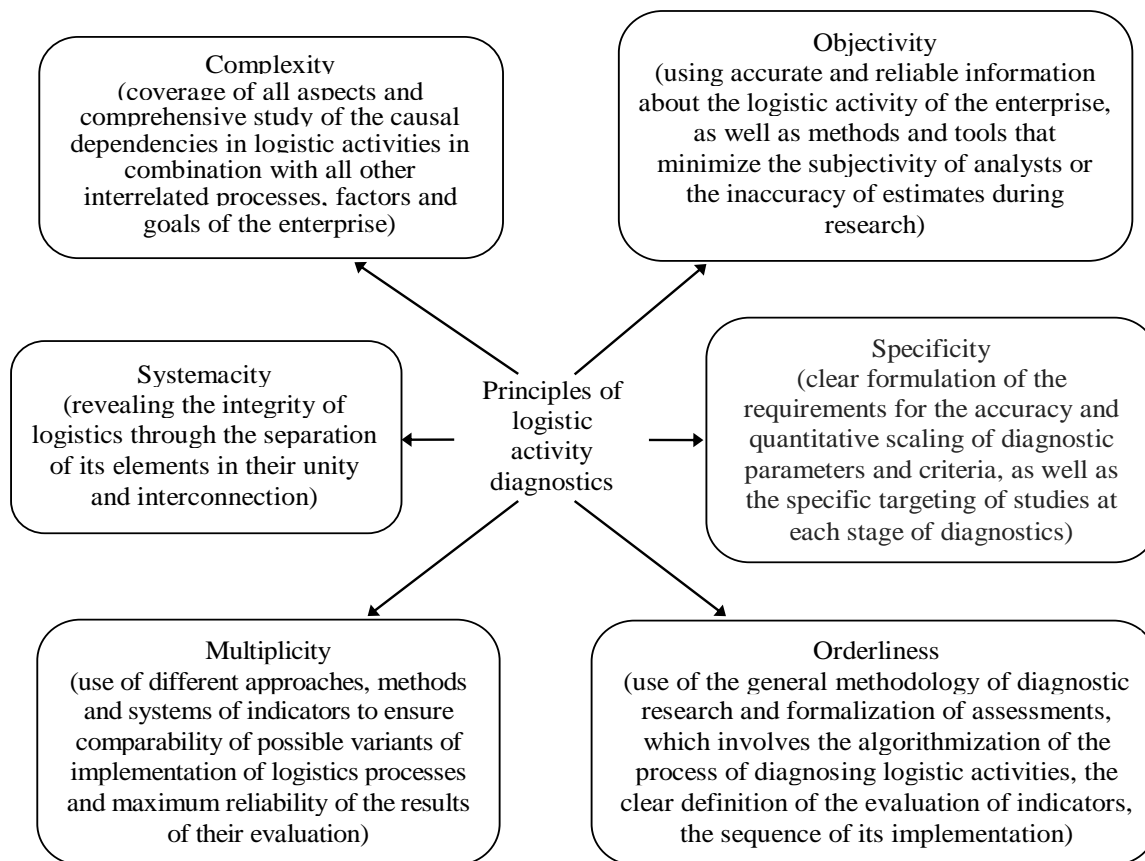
Complexity
(coverage of all aspects and comprehensive study of the causal dependencies in logistic activities in combination with all other interrelated processes, factors and goals of the enterprise)

Objectivity
(using accurate and reliable information about the logistic activity of the enterprise, as well as methods and tools that minimize the subjectivity of analysts or the inaccuracy of estimates during research)

Systemacity
(revealing the integrity of logistics through the separation of its elements in their unity and interconnection)

Principles of logistic activity diagnostics

Specificity
(clear formulation of the requirements for the accuracy and quantitative scaling of diagnostic parameters and criteria, as well as the specific targeting of studies at each stage of diagnostics)

Multiplicity
(use of different approaches, methods and systems of indicators to ensure comparability of possible variants of implementation of logistics processes and maximum reliability of the results of their evaluation)

Orderliness
(use of the general methodology of diagnostic research and formalization of assessments, which involves the algorithmization of the process of diagnosing logistic activities, the clear definition of the evaluation of indicators, the sequence of its implementation)